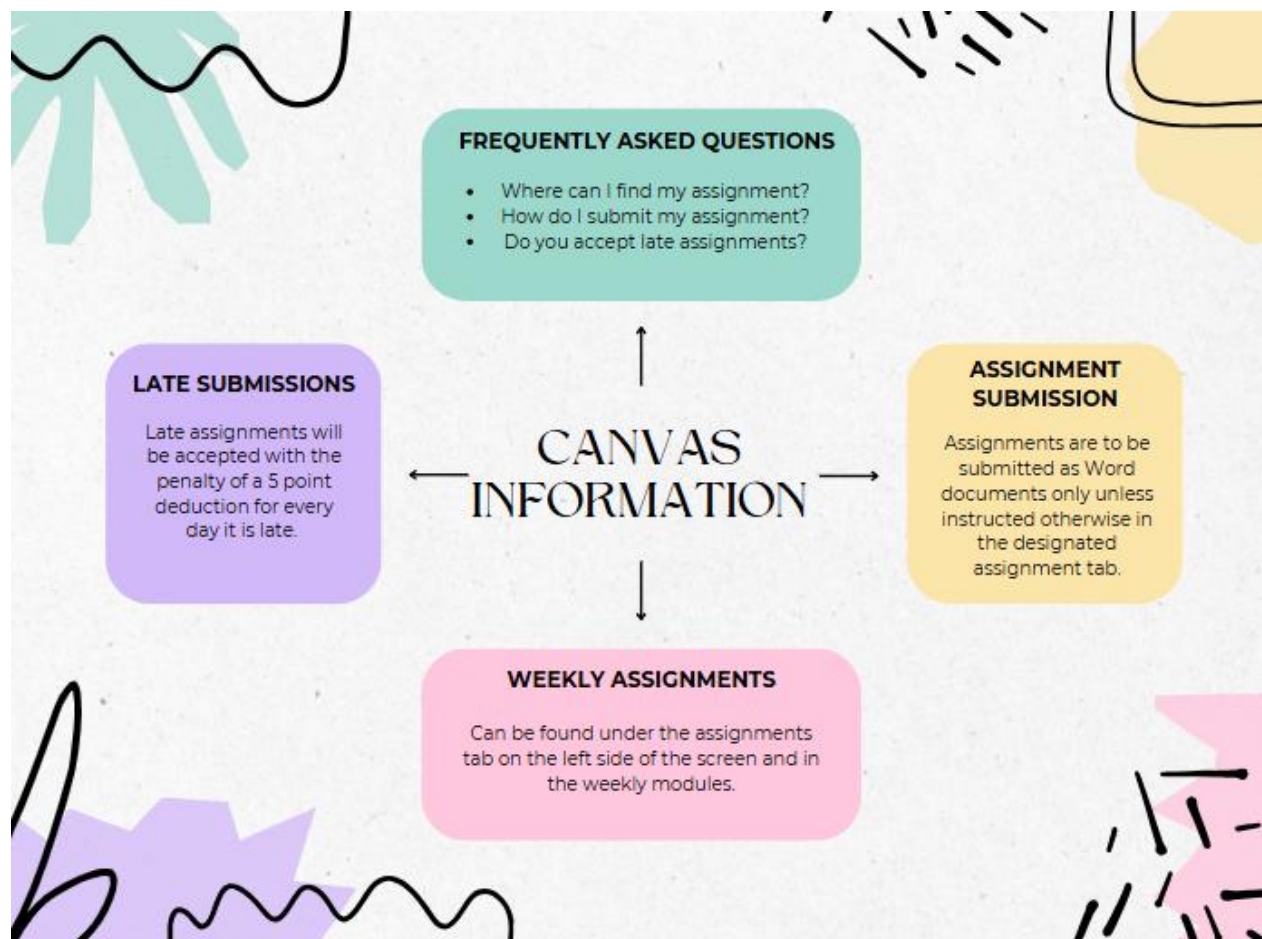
FREQUENTLY ASKED QUESTIONS

- Where can I find my assignment?
- How do I submit my assignment?
- Do you accept late assignments?

LATE SUBMISSIONS

Late assignments will be accepted with the penalty of a 5 point deduction for every day it is late.

CANVAS INFORMATION

ASSIGNMENT SUBMISSION

Assignments are to be submitted as Word documents only unless instructed otherwise in the designated assignment tab.

WEEKLY ASSIGNMENTS

Can be found under the assignments tab on the left side of the screen and in the weekly modules.